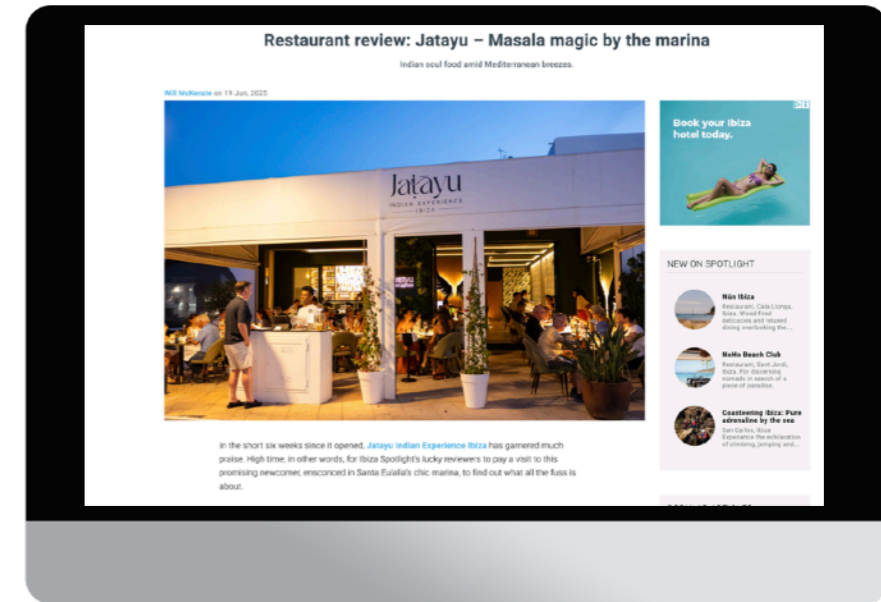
Restaurant review: Jatayu – Masala magic by the marina

Indian soul food amid Mediterranean breezes.

Will McKenzie on 19 Jun, 2025

Jatayu
INDIAN EXPERIENCE
IBIZA

Book your Ibiza hotel today.

NEW ON SPOTLIGHT

Nūn Ibiza
Restaurant, Cala Llonga, Ibiza. Wood-fired delicacies and relaxed dining overlooking the...

NoHo Beach Club
Restaurant, Sant Jordi, Ibiza. For discerning nomads in search of a piece of paradise.

Coasteering Ibiza: Pure adrenaline by the sea
San Carlos, Ibiza. Experience the exhilaration of climbing, jumping and...

In the short six weeks since it opened, Jatayu Indian Experience Ibiza has garnered much praise. High time, in other words, for Ibiza Spotlight's lucky reviewers to pay a visit to this promising newcomer, ensconced in Santa Eulalia's chic marina, to find out what all the fuss is about.

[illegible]